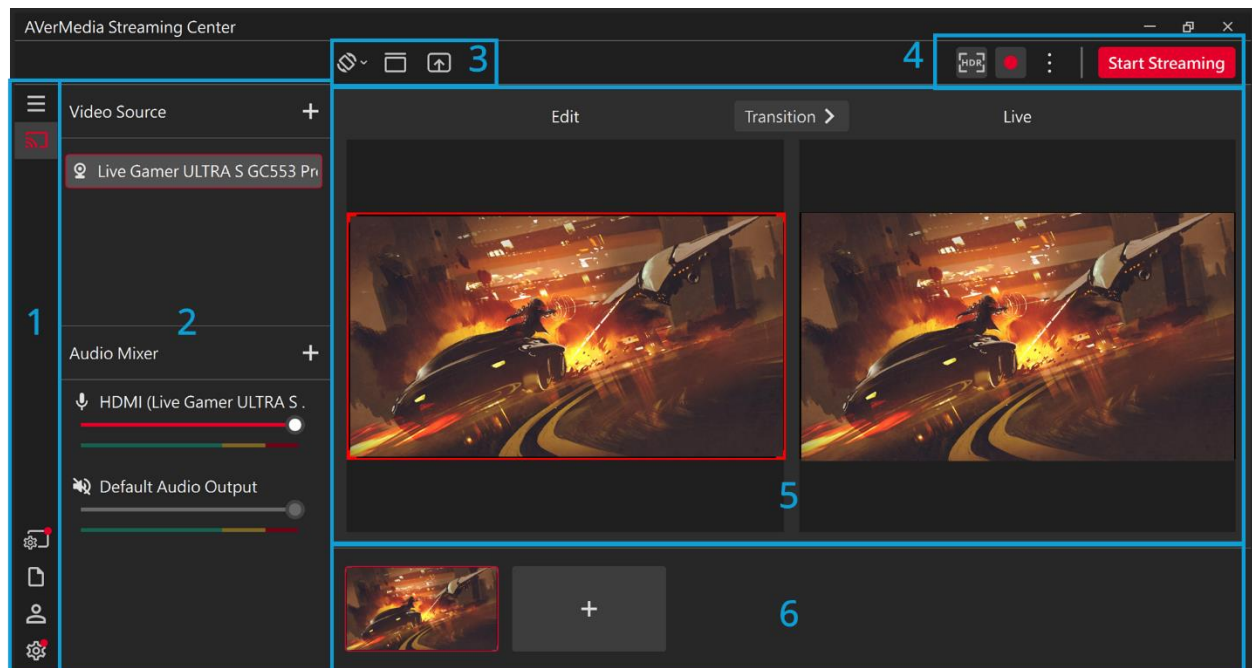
AVerMedia Streaming Center

3

4

HDR

Start Streaming

Video Source +

Live Gamer ULTRA S GC553 Pr

Edit

Transition >

Live

1

2

Audio Mixer +

HDMI (Live Gamer ULTRA S .

Default Audio Output

5

+

6